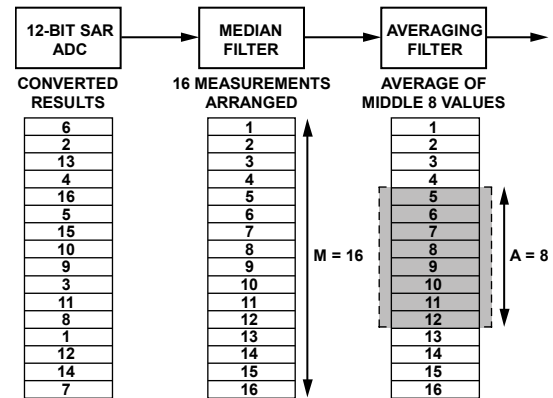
12-BIT SAR ADC

MEDIAN FILTER

AVERAGING FILTER

CONVERTED RESULTS

| 6 |
|---|
| 2 |
| 13 |
| 4 |
| 16 |
| 5 |
| 15 |
| 10 |
| 9 |
| 3 |
| 11 |
| 8 |
| 1 |
| 12 |
| 14 |
| 7 |

16 MEASUREMENTS ARRANGED

| 1 |
|---|
| 2 |
| 3 |
| 4 |
| 5 |
| 6 |
| 7 |
| 8 |
| 9 |
| 10 |
| 11 |
| 12 |
| 13 |
| 14 |
| 15 |
| 16 |

M = 16

AVERAGE OF MIDDLE 8 VALUES

| 1 |
|---|
| 2 |
| 3 |
| 4 |
| 5 |
| 6 |
| 7 |
| 8 |
| 9 |
| 10 |
| 11 |
| 12 |
| 13 |
| 14 |
| 15 |
| 16 |

A = 8